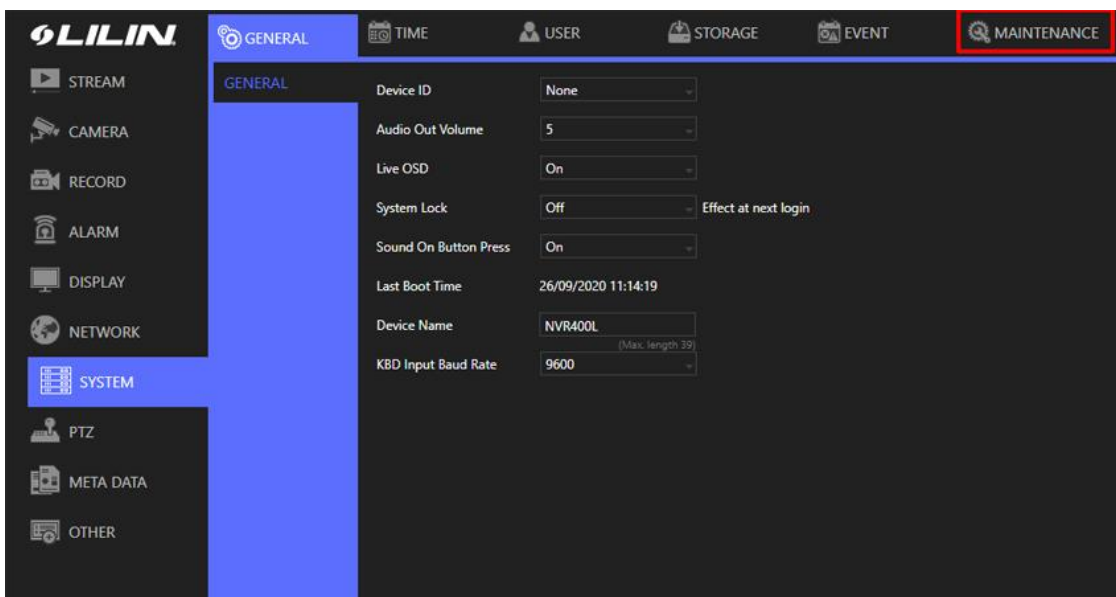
LILIN

GENERAL TIME USER STORAGE EVENT MAINTENANCE

STREAM
CAMERA
RECORD
ALARM
DISPLAY
NETWORK
SYSTEM
PTZ
META DATA
OTHER

GENERAL

| Device ID | None | |
|---|---|---|
| Audio Out Volume | 5 | |
| Live OSD | On | |
| System Lock | Off | Effect at next login |
| Sound On Button Press | On | |
| Last Boot Time | 26/09/2020 11:14:19 | |
| Device Name | NVR400L (Max. length 39) | |
| KBD Input Baud Rate | 9600 | |